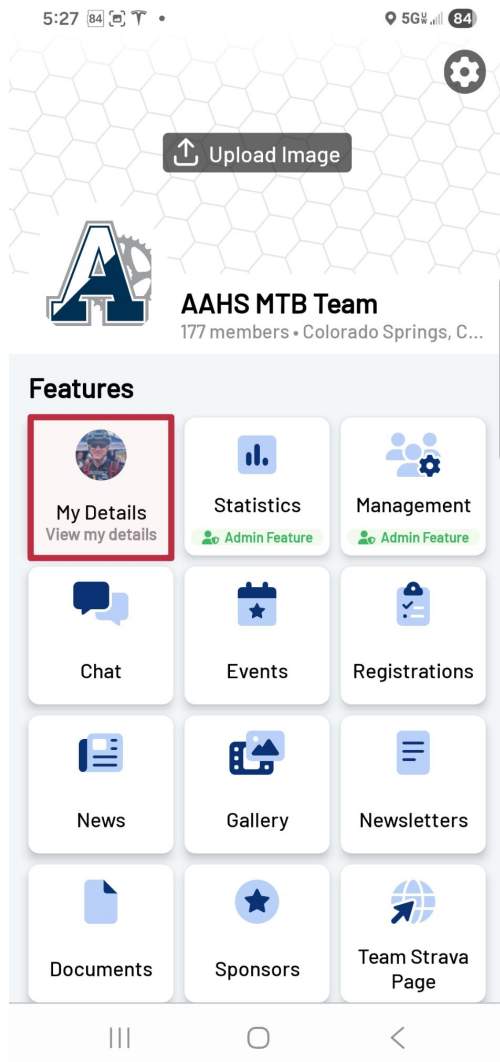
5:27 84 5G 84

Upload Image

A

AAHS MTB Team
177 members • Colorado Springs, C...

Features

My Details
View my details

Statistics
Admin Feature

Management
Admin Feature

Chat

Events

Registrations

News

Gallery

Newsletters

Documents

Sponsors

Team Strava Page